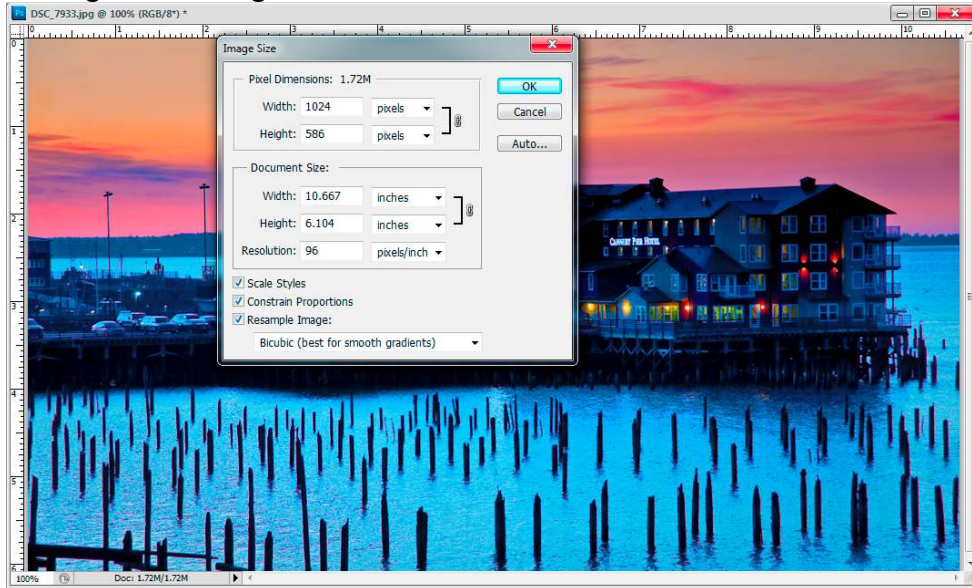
DSC_7933.jpg @ 100% (RGB/8*) *

0 1 2 3 4 5 6 7 8 9 10

Image Size

Pixel Dimensions: 1.72M

Width: 1024 pixels

Height: 586 pixels

OK

Cancel

Auto...

Document Size:

Width: 10.667 inches

Height: 6.104 inches

Resolution: 96 pixels/inch

Scale Styles

Constrain Proportions

Resample Image:

Bicubic (best for smooth gradients)

CANNERY PIER HOTEL

0 1 2 3 4 5 6

100% Doc: 1.72M/1.72M